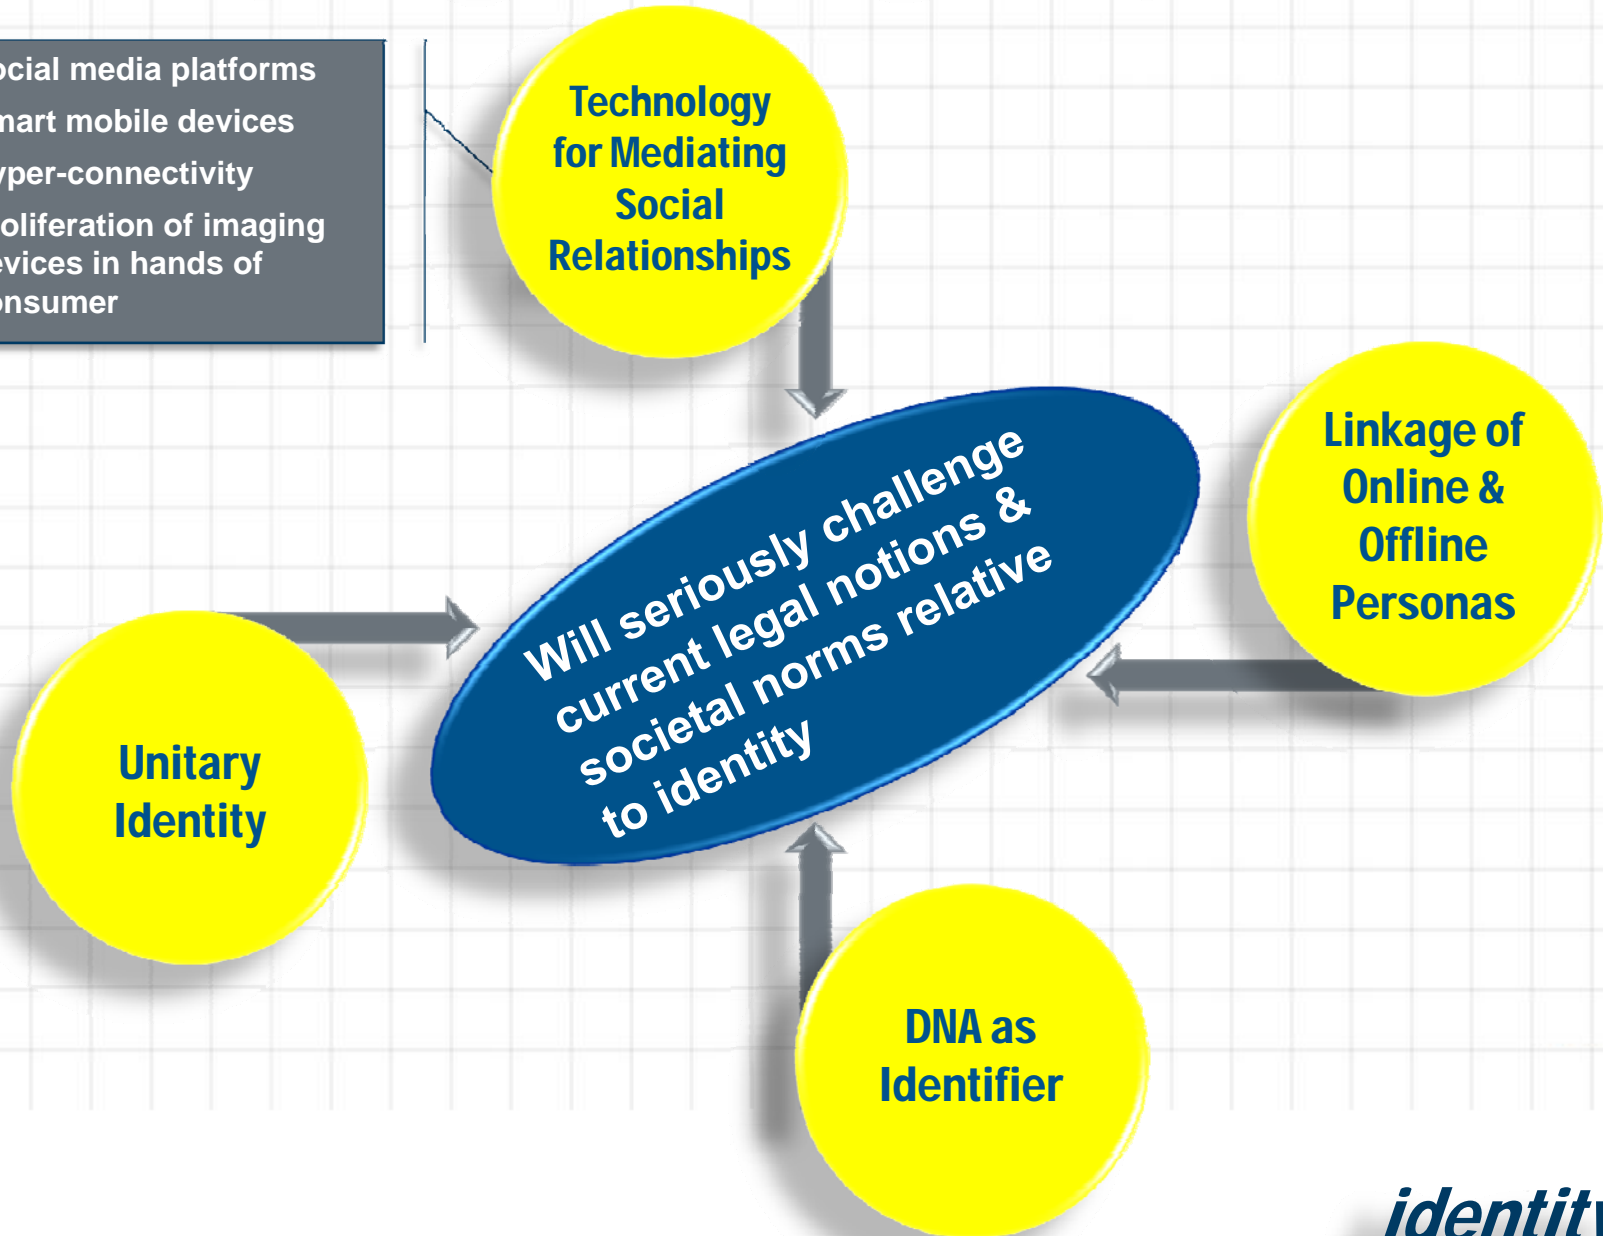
ocial media platforms
mart mobile devices
yper-connectivity
oliferation of imaging evices in hands of onsumer

Technology for Mediating Social Relationships

Linkage of Online & Offline Personas

Will seriously challenge current legal notions & societal norms relative to identity

Unitary Identity

DNA as Identifier

identit